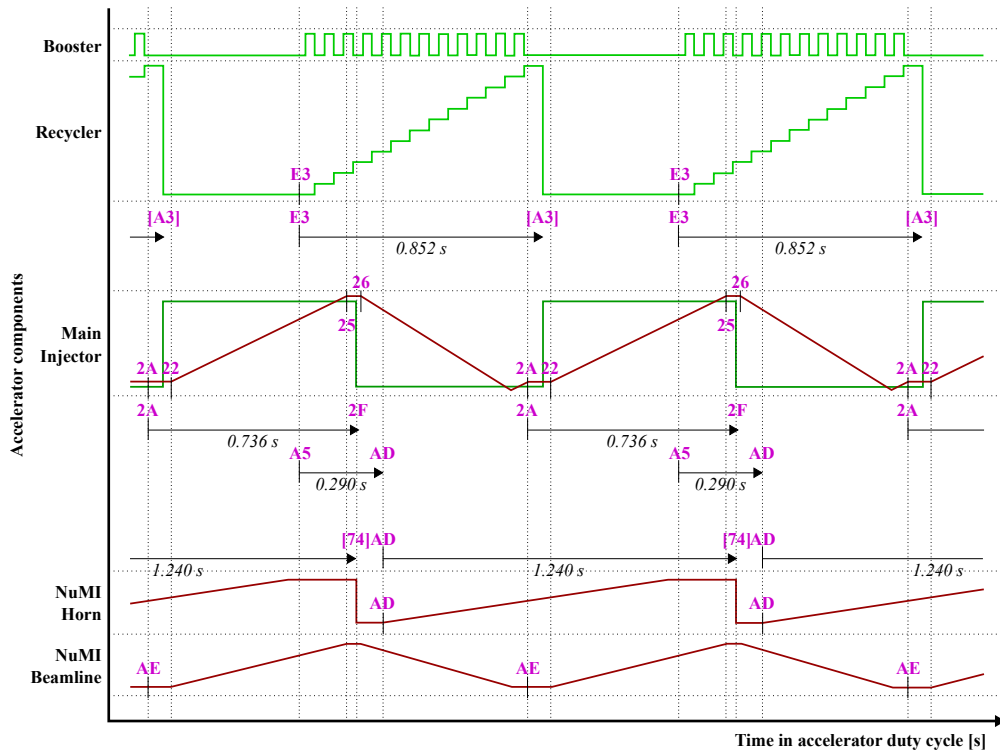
Booster

Recycler

E3 E3

E3 E3

[A3] [A3] [A3]

0.852 s 0.852 s

Main Injector

26 26

25 25

2A 22 2A 22 2A 22

2A 2F 2A 2F 2A

0.736 s 0.736 s

A5 AD A5 AD

0.290 s 0.290 s

[74]AD [74]AD

1.240 s 1.240 s 1.240 s

NuMI Horn

AD AD

NuMI Beamline

AE AE AE

Accelerator components

Time in accelerator duty cycle [s]